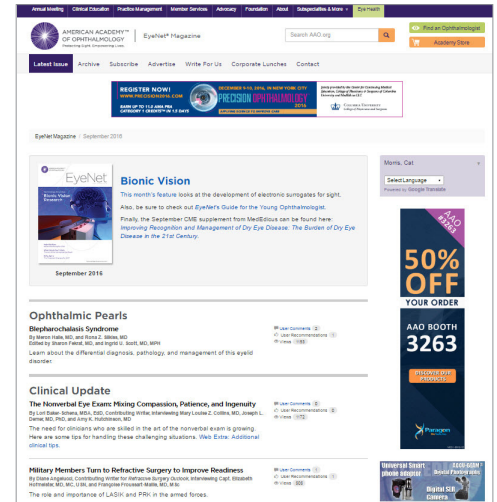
Annual Meeting | Clinical Education | Practice Management | Member Services | Advocacy | Foundation | About | Subspecialties & More | Eye Health

AMERICAN ACADEMY OF OPHTHALMOLOGY
Protecting Sight. Empowering Lives.

EyeNet® Magazine

Search AAO.org

Find an Ophthalmologist

Academy Store

Latest Issue | Archive | Subscribe | Advertise | Write For Us | Corporate Lunches | Contact

REGISTER NOW! WWW.PRECISION2016.COM
DECEMBER 9-10, 2016, IN NEW YORK CITY
PRECISION OPHTHALMOLOGY 2016
EARN UP TO 11.0 AMA PRA CATEGORY 1 CREDITS™ IN 1.5 DAYS
COLUMBIA UNIVERSITY

EyeNet Magazine / September 2016

EyeNet
Bionic Vision

September 2016

Bionic Vision

This month's feature looks at the development of electronic surrogates for sight.

Also, be sure to check out EyeNet's Guide for the Young Ophthalmologist.

Finally, the September CME supplement from MedEdicus can be found here: Improving Recognition and Management of Dry Eye Disease: The Burden of Dry Eye Disease in the 21st Century.

Ophthalmic Pearls

Blepharochalasis Syndrome
By Meron Haile, MD, and Rona Z. Silkiss, MD
Edited by Sharon Fekrat, MD, and Ingrid U. Scott, MD, MPH
Learn about the differential diagnosis, pathology, and management of this eyelid disorder.

User Comments 0
User Recommendations 0
Views 1183

Clinical Update

The Nonverbal Eye Exam: Mixing Compassion, Patience, and Ingenuity
By Lori Baker-Schena, MBA, EdD, Contributing Writer, interviewing Mary Louise Z. Collins, MD, Joseph L. Demer, MD, PhD, and Amy K. Hutchinson, MD
The need for clinicians who are skilled in the art of the nonverbal exam is growing. Here are some tips for handling these challenging situations. Web Extra: Additional clinical tips.

User Comments 0
User Recommendations 0
Views 1172

Military Members Turn to Refractive Surgery to Improve Readiness
By Diane Angelucci, Contributing Writer for Refractive Surgery Outlook, interviewing Capt. Elizabeth Hofmeister, MC, USN, and Françoise Fouassier-Mallie, MD, MSc
The role and importance of LASIK and PRK in the armed forces.

User Comments 0
User Recommendations 0
Views 988

Morris, Cat

Select Language
Powered by Google Translate

AAO #3263
50% OFF
YOUR ORDER
AAO BOOTH
3263
DISCOUNTED EYE PRODUCTS
Paragon

Universal Smart phone adapter
Digital SLR Camera